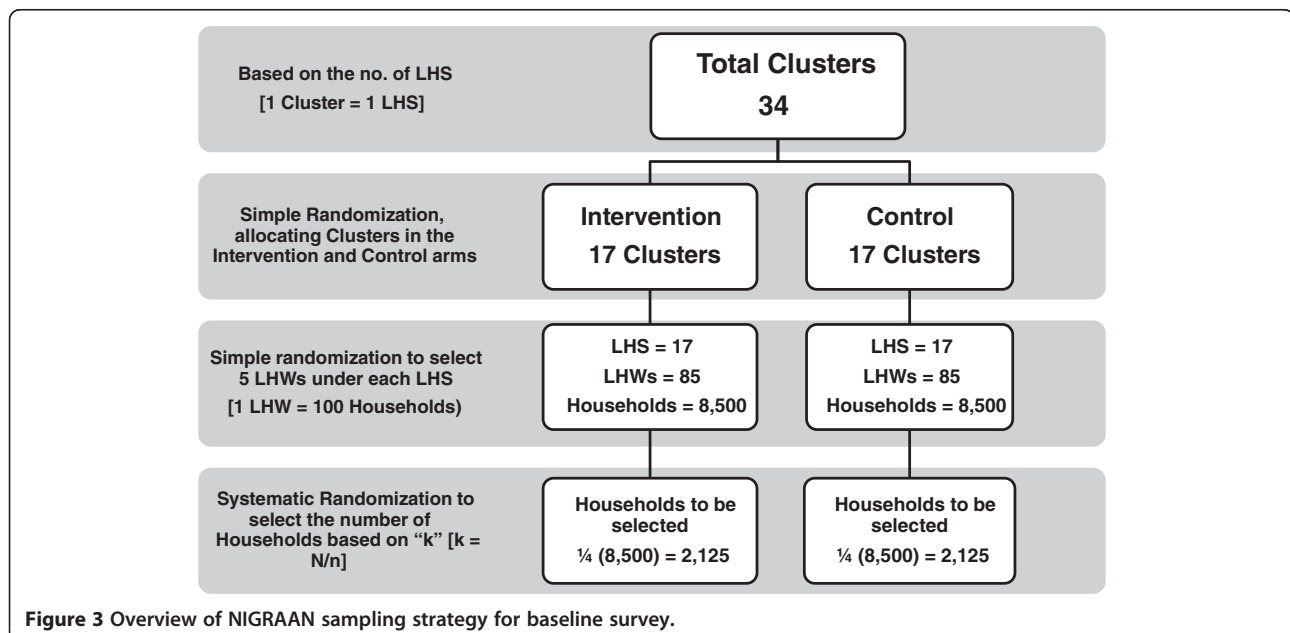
Based on the no. of LHS
[1 Cluster = 1 LHS]

Total Clusters
34

Simple Randomization, allocating Clusters in the Intervention and Control arms

Intervention
17 Clusters

Control
17 Clusters

Simple randomization to select 5 LHWs under each LHS
[1 LHW = 100 Households)

LHS = 17
LHWs = 85
Households = 8,500

LHS = 17
LHWs = 85
Households = 8,500

Systematic Randomization to select the number of Households based on "k" [k = N/n]

Households to be selected
¼ (8,500) = 2,125

Households to be selected
¼ (8,500) = 2,125

**Figure 3** Overview of NIGRAAN sampling strategy for baseline survey.